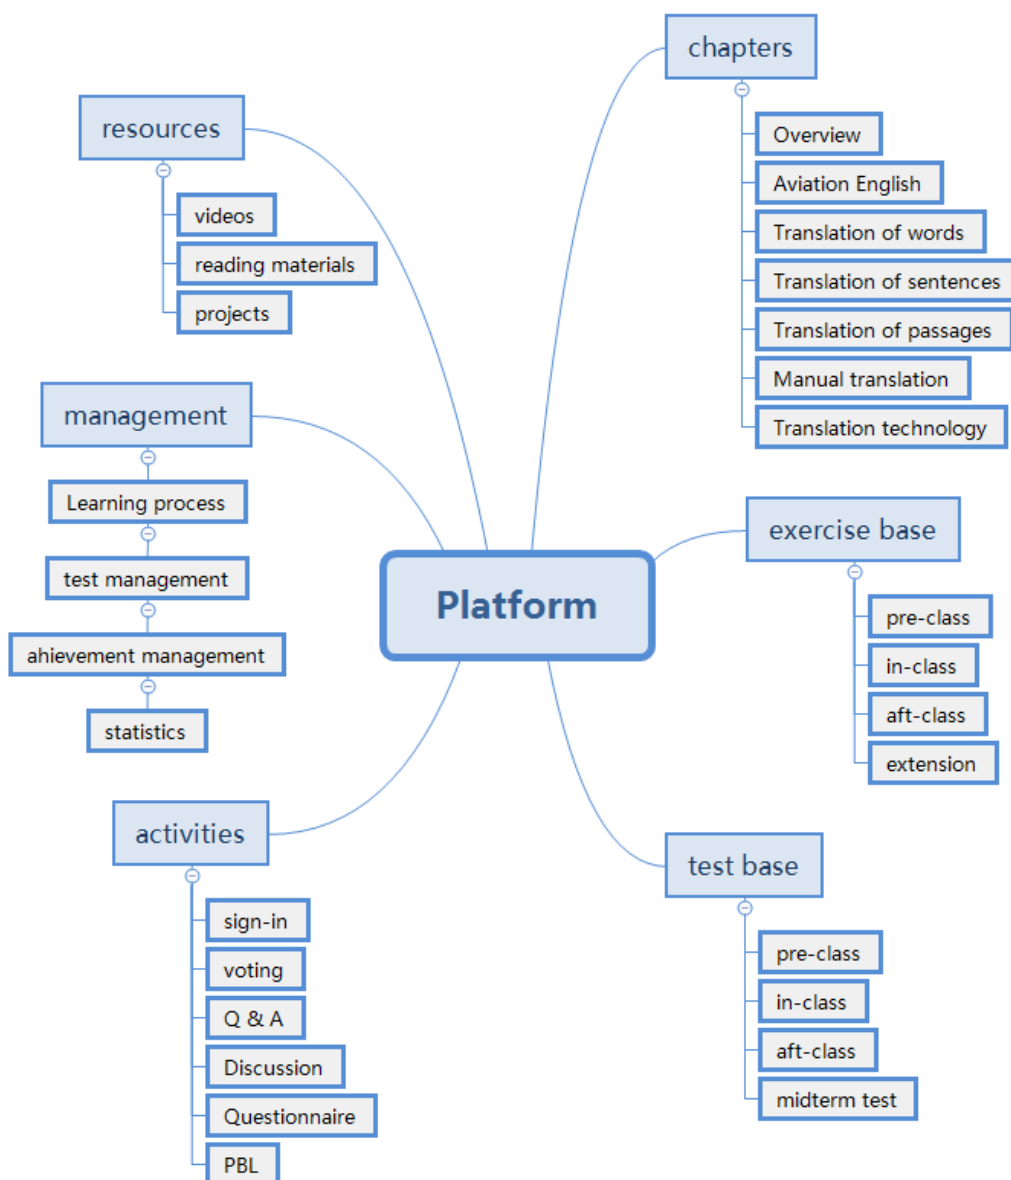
Platform

resources
videos
reading materials
projects

management
Learning process
test management
ahievement management
statistics

activities
sign-in
voting
Q & A
Discussion
Questionnaire
PBL

chapters
Overview
Aviation English
Translation of words
Translation of sentences
Translation of passages
Manual translation
Translation technology

exercise base
pre-class
in-class
aft-class
extension

test base
pre-class
in-class
aft-class
midterm test